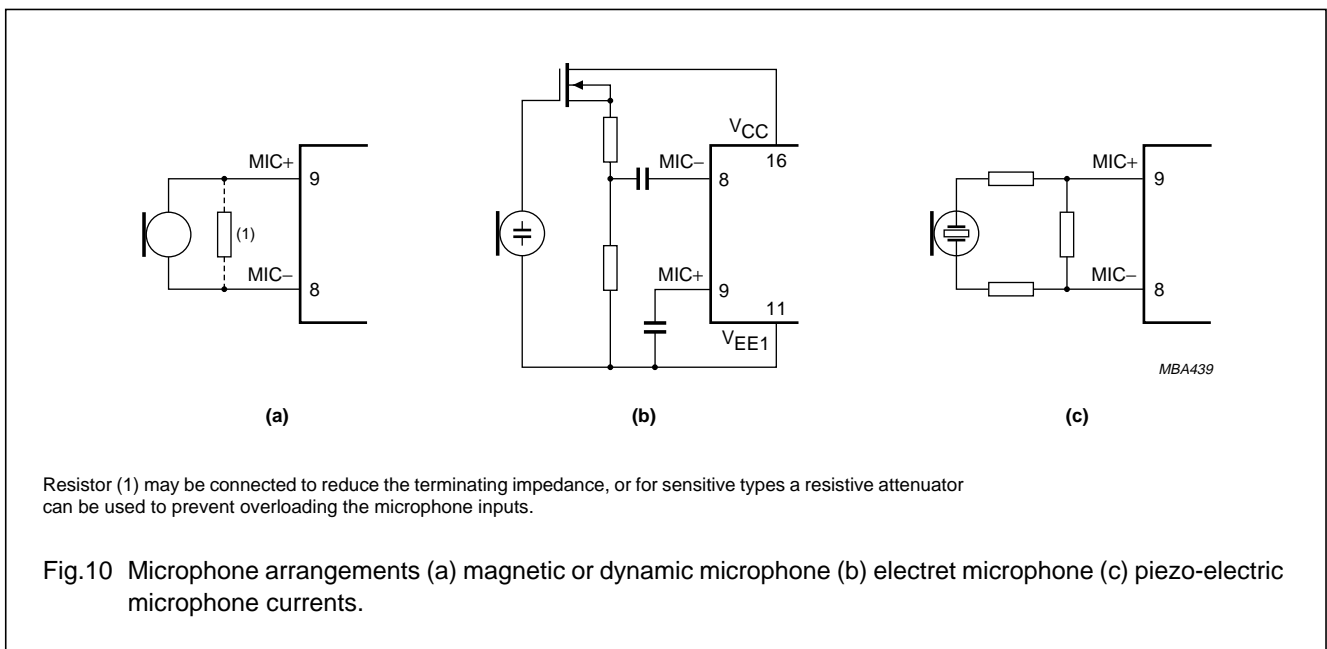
MIC+
9
(1)
MIC–
8

$V_{CC}$
16
MIC–
8
MIC+
9
11
$V_{EE1}$

MIC+
9
MIC–
8

MBA439

(a)
(b)
(c)

Resistor (1) may be connected to reduce the terminating impedance, or for sensitive types a resistive attenuator can be used to prevent overloading the microphone inputs.

Fig.10 Microphone arrangements (a) magnetic or dynamic microphone (b) electret microphone (c) piezo-electric microphone currents.